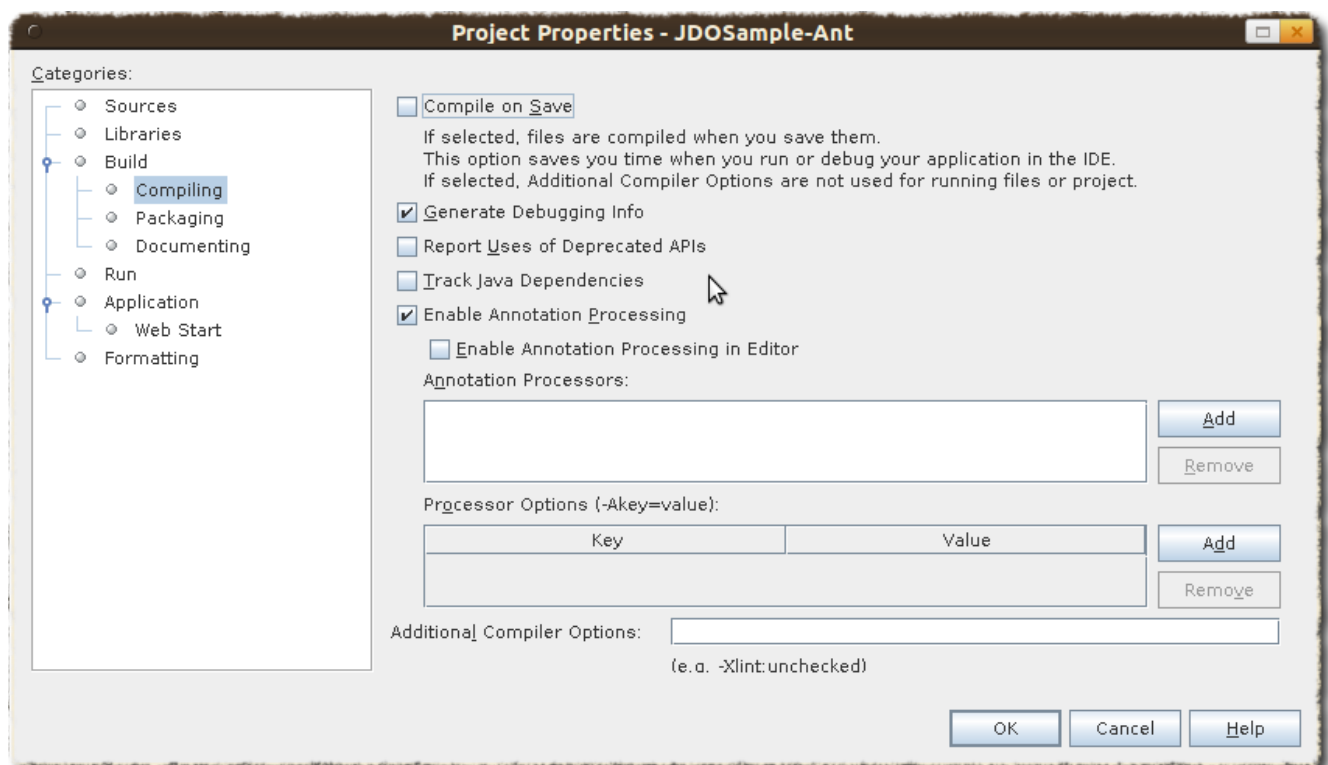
Project Properties - JDOSample-Ant

Categories:

Sources
Libraries
Build
Compiling
Packaging
Documenting
Run
Application
Web Start
Formatting

Compile on Save

If selected, files are compiled when you save them.
This option saves you time when you run or debug your application in the IDE.
If selected, Additional Compiler Options are not used for running files or project.

Generate Debugging Info

Report Uses of Deprecated APIs

Track Java Dependencies

Enable Annotation Processing

Enable Annotation Processing in Editor

Annotation Processors:

Add

Remove

Processor Options (-Akey=value):

| Key | Value |
|---|---|
| | |

Add

Remove

Additional Compiler Options:

(e.g. -Xlint:unchecked)

OK

Cancel

Help